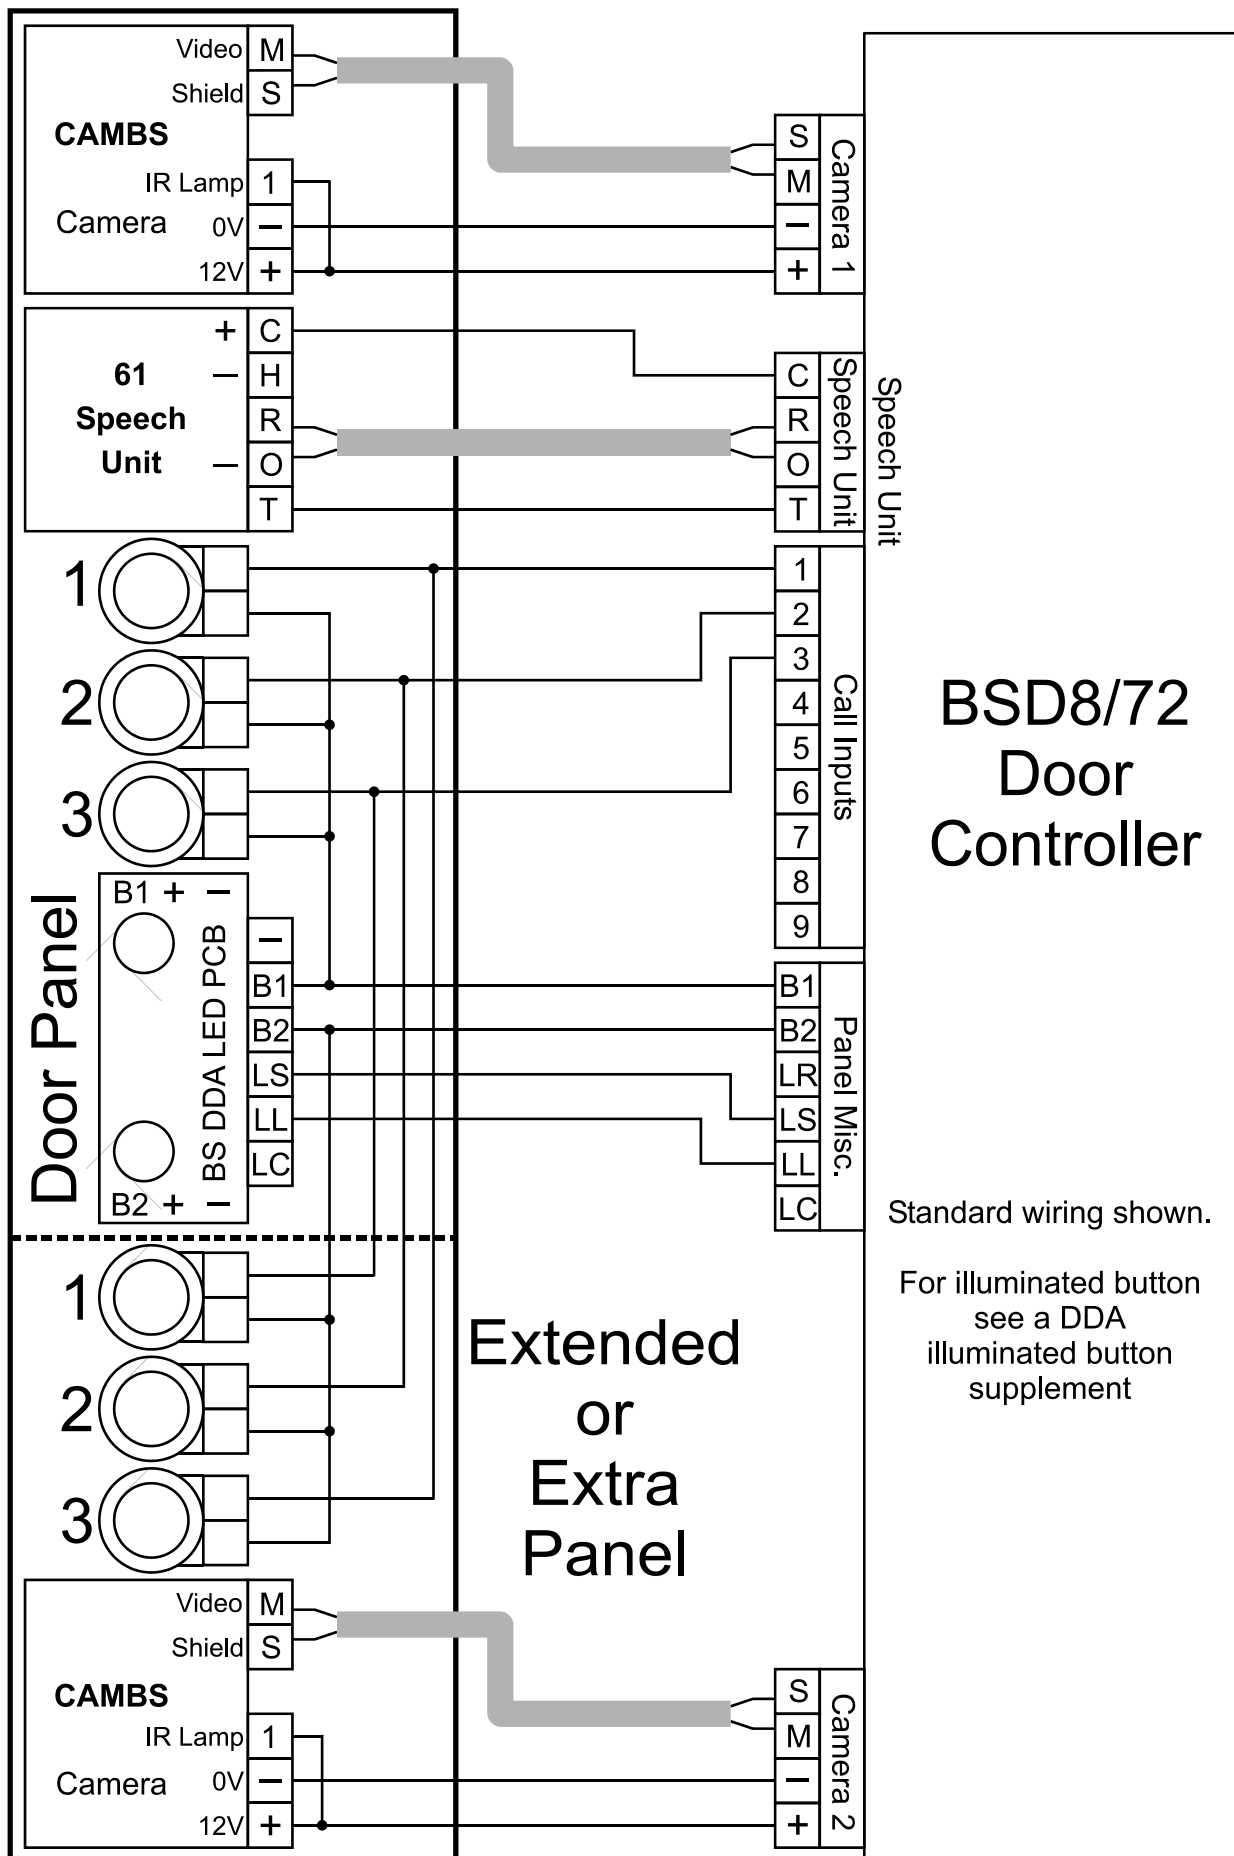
Video M
Shield S
CAMBS
IR Lamp 1
Camera 0V −
12V +

S
M
−
+
Camera 1

+ C
61 Speech Unit
− H
R
− O
T

C
R
O
T
Speech Unit

Speech Unit

1
2
3

1
2
3
4
5
6
7
8
9
Call Inputs

BSD8/72 Door Controller

Door Panel

B1 + −
BS DDA LED PCB
B2 + −
−
B1
B2
LS
LL
LC

B1
B2
LR
LS
LL
LC
Panel Misc.

Standard wiring shown.

For illuminated button see a DDA illuminated button supplement

1
2
3

Extended or Extra Panel

Video M
Shield S
CAMBS
IR Lamp 1
Camera 0V −
12V +

S
M
−
+
Camera 2